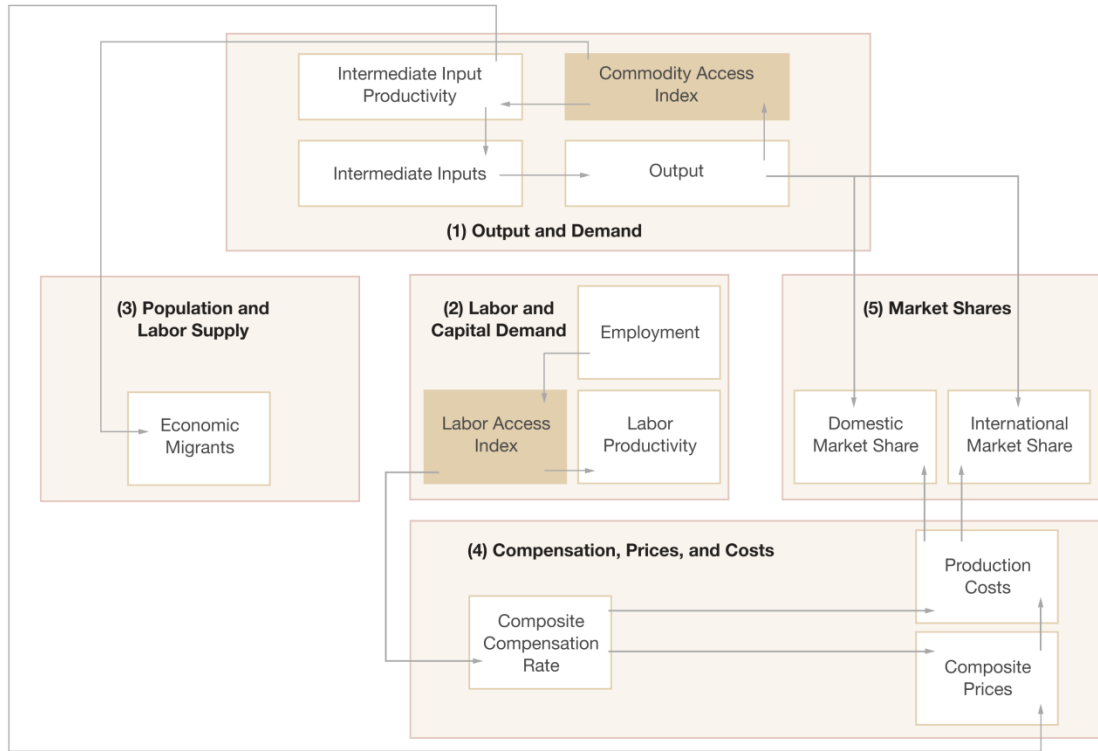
Intermediate Input Productivity

Commodity Access Index

Intermediate Inputs

Output

(1) Output and Demand

(3) Population and Labor Supply

Economic Migrants

(2) Labor and Capital Demand

Employment

Labor Access Index

Labor Productivity

(5) Market Shares

Domestic Market Share

International Market Share

(4) Compensation, Prices, and Costs

Production Costs

Composite Compensation Rate

Composite Prices